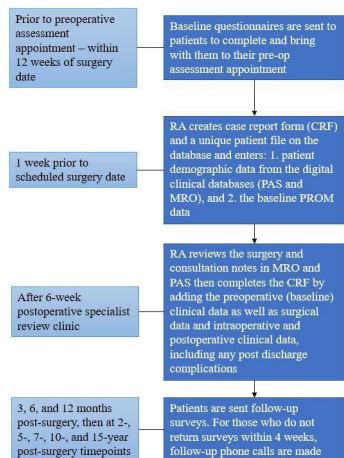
Prior to preoperative assessment appointment – within 12 weeks of surgery date

Baseline questionnaires are sent to patients to complete and bring with them to their pre-op assessment appointment

1 week prior to scheduled surgery date

RA creates case report form (CRF) and a unique patient file on the database and enters: 1. patient demographic data from the digital clinical databases (PAS and MRO), and 2. the baseline PROM data

After 6-week postoperative specialist review clinic

RA reviews the surgery and consultation notes in MRO and PAS then completes the CRF by adding the preoperative (baseline) clinical data as well as surgical data and intraoperative and postoperative clinical data, including any post discharge complications

3, 6, and 12 months post-surgery, then at 2-, 5-, 7-, 10-, and 15-year post-surgery timepoints

Patients are sent follow-up surveys. For those who do not return surveys within 4 weeks, follow-up phone calls are made